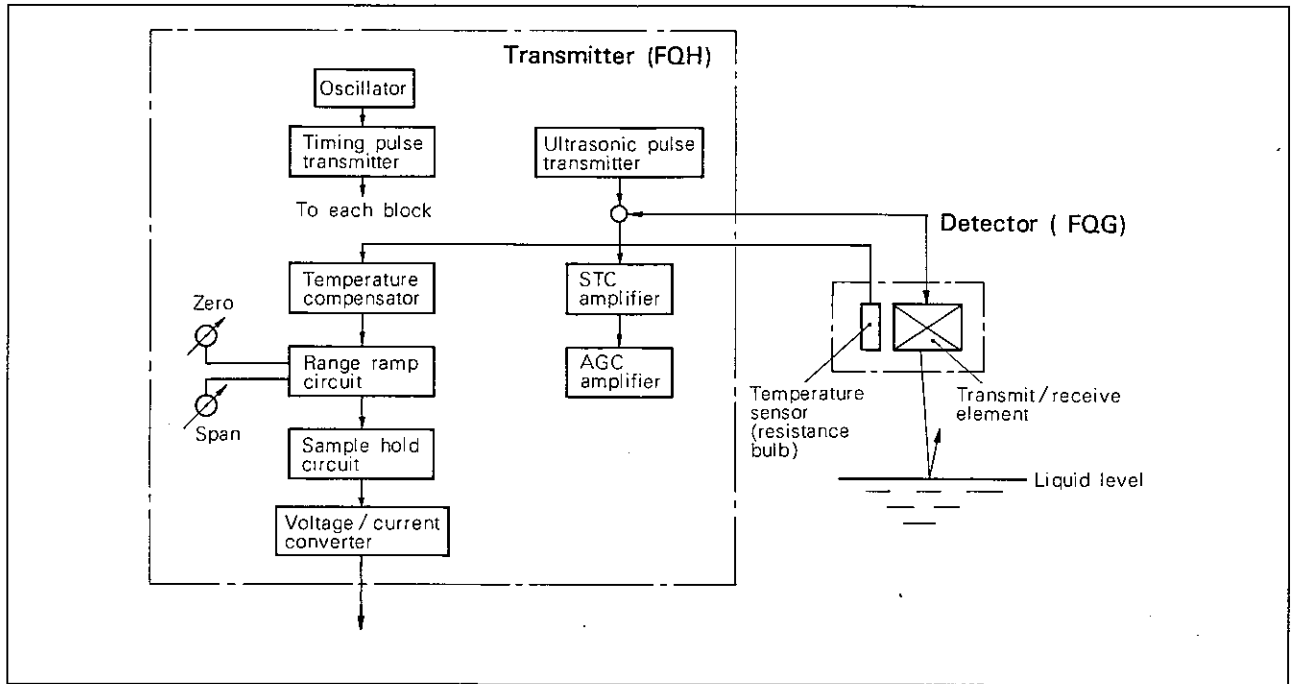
Transmitter (FQH)

Oscillator

Timing pulse transmitter

To each block

Ultrasonic pulse transmitter

Detector ( FQG)

Temperature compensator

STC amplifier

Zero

Range ramp circuit

AGC amplifier

Span

Sample hold circuit

Voltage / current converter

Temperature sensor (resistance bulb)

Transmit / receive element

Liquid level